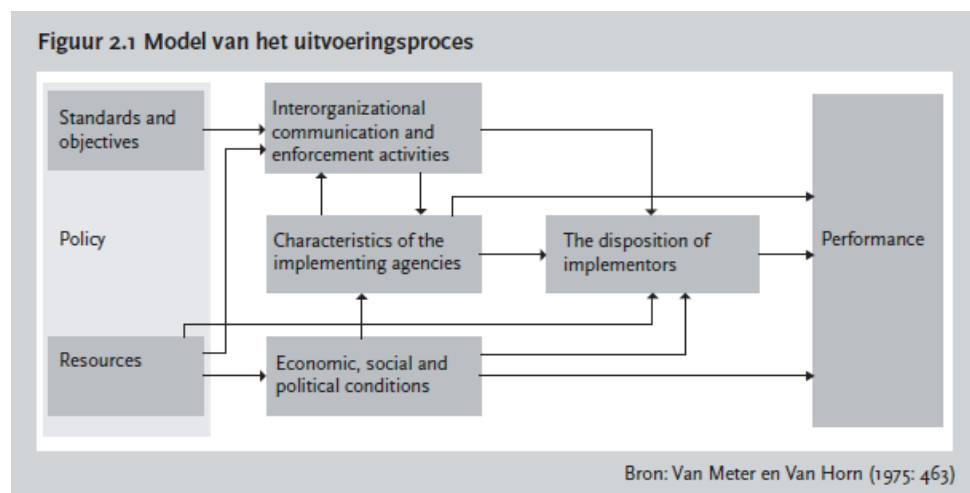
Figuur 2.1 Model van het uitvoeringsproces

Standards and objectives

Policy

Resources

Interorganizational communication and enforcement activities

Characteristics of the implementing agencies

Economic, social and political conditions

The disposition of implementors

Performance

Bron: Van Meter en Van Horn (1975: 463)